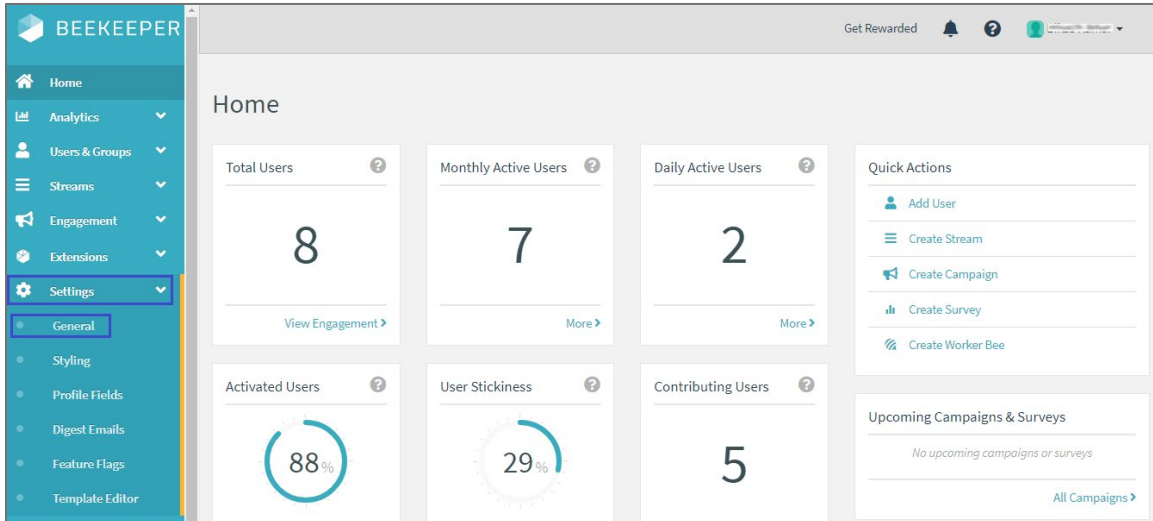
BEEKEEPER

Home
Analytics
Users & Groups
Streams
Engagement
Extensions
Settings
General
Styling
Profile Fields
Digest Emails
Feature Flags
Template Editor

Get Rewarded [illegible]

Home

Total Users
8
View Engagement ›

Monthly Active Users
7
More ›

Daily Active Users
2
More ›

Quick Actions
Add User
Create Stream
Create Campaign
Create Survey
Create Worker Bee

Activated Users
88%

User Stickiness
29%

Contributing Users
5

Upcoming Campaigns & Surveys
No upcoming campaigns or surveys
All Campaigns ›